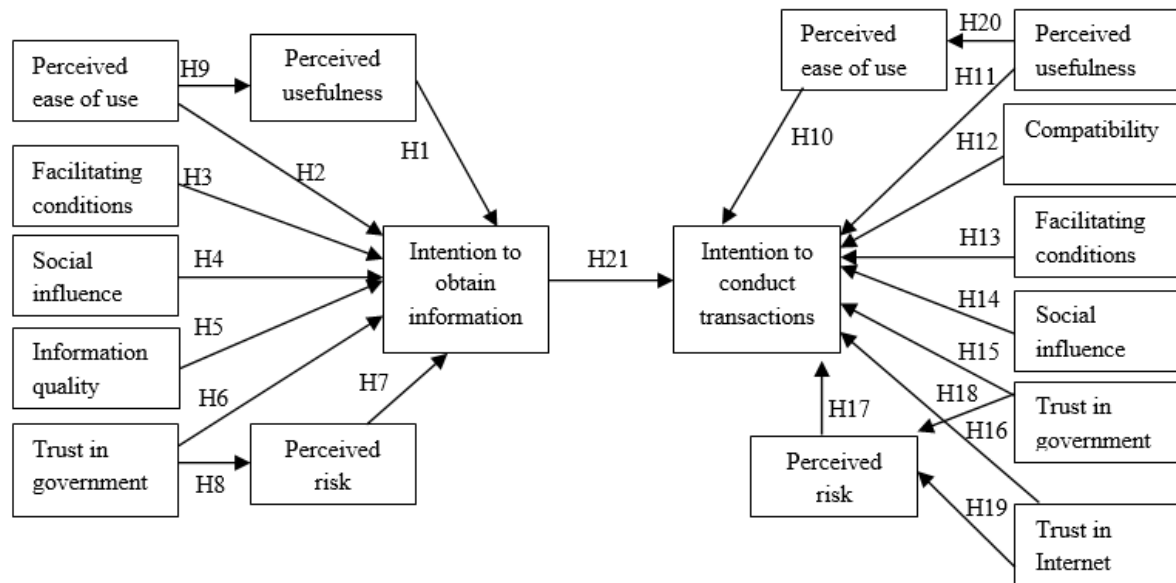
Perceived ease of use

H9

Perceived usefulness

H1

H2

Facilitating conditions

H3

Social influence

H4

Information quality

H5

Intention to obtain information

H6

H7

Trust in government

H8

Perceived risk

H21

Perceived ease of use

H20

Perceived usefulness

H11

H10

H12

Compatibility

Intention to conduct transactions

H13

Facilitating conditions

H14

Social influence

H15

H18

Trust in government

H17

H16

Perceived risk

H19

Trust in Internet